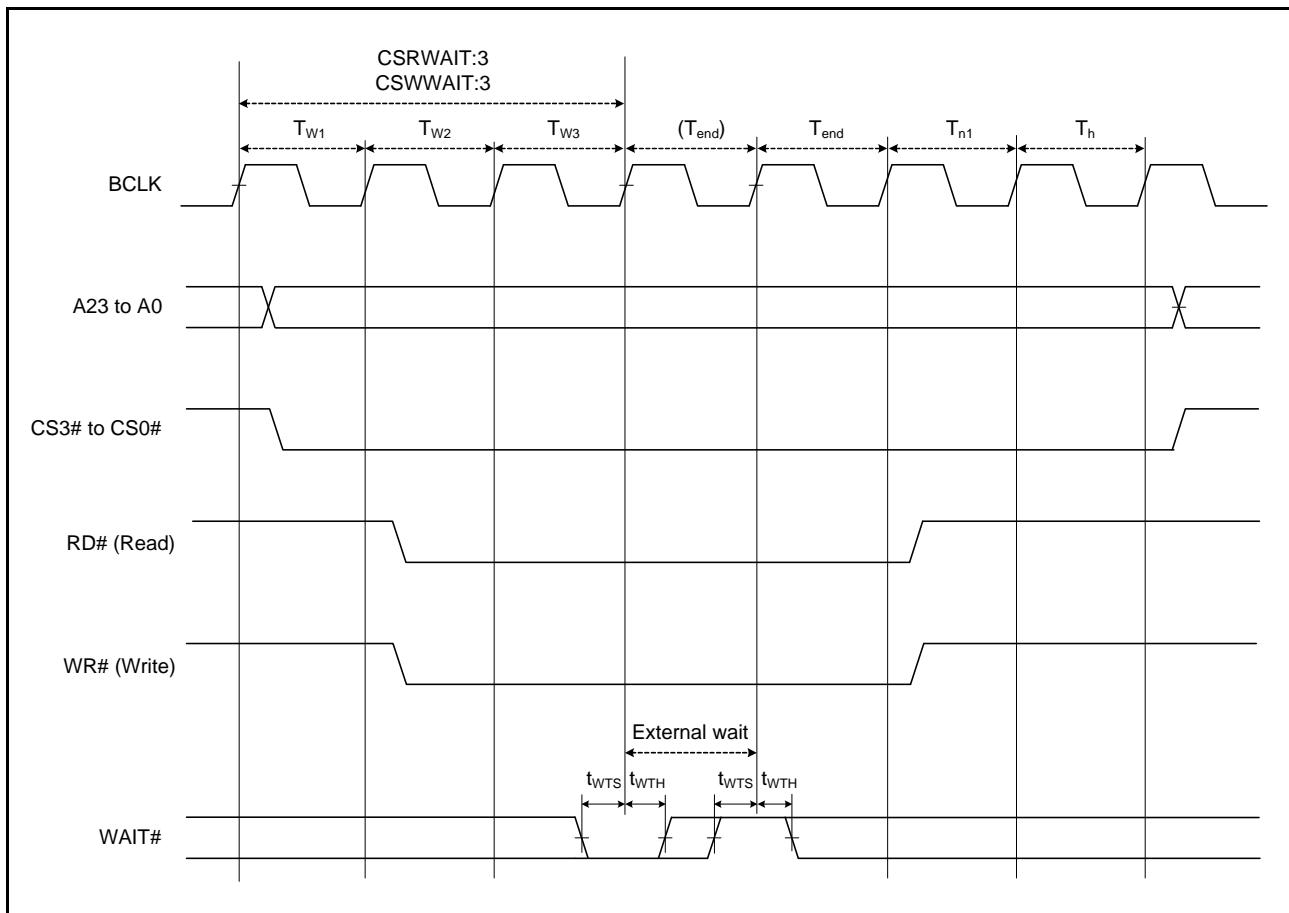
CSRWAIT:3
CSWWAIT:3

$T_{W1}$ $T_{W2}$ $T_{W3}$ $(T_{end})$ $T_{end}$ $T_{n1}$ $T_h$

BCLK

A23 to A0

CS3# to CS0#

RD# (Read)

WR# (Write)

External wait

$t_{WTS}$ $t_{WTH}$ $t_{WTS}$ $t_{WTH}$

WAIT#